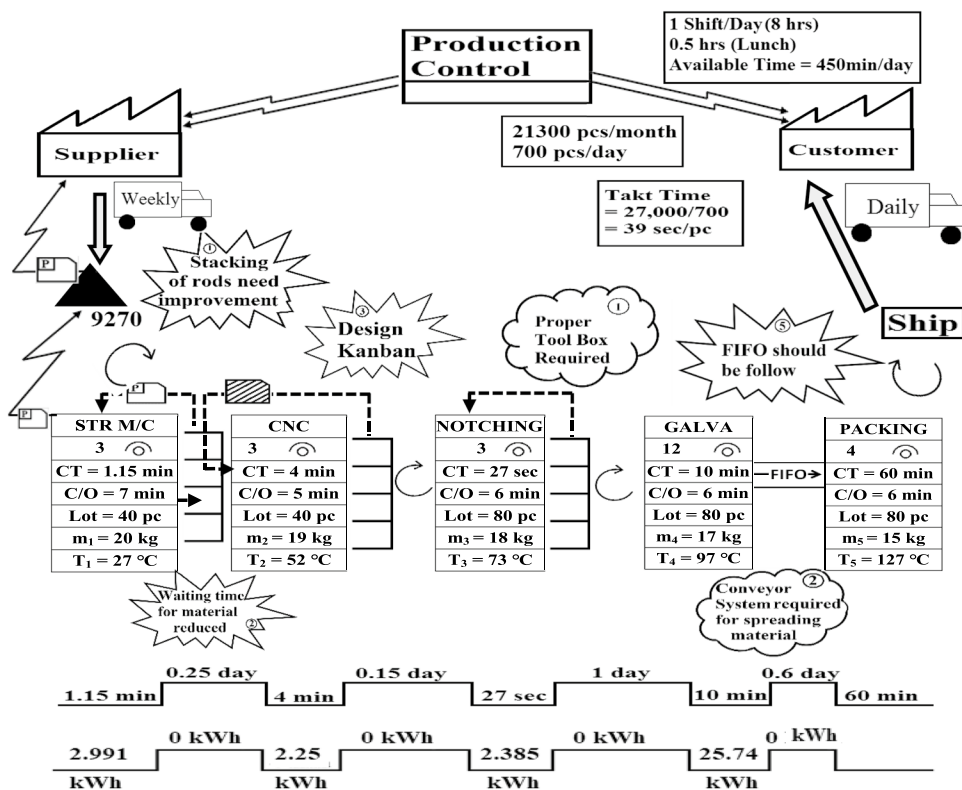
1 Shift/Day (8 hrs)
0.5 hrs (Lunch)
Available Time = 450min/day

Production Control

Supplier

21300 pcs/month
700 pcs/day

Customer

Weekly

Takt Time
= 27,000/700
= 39 sec/pc

Daily

P

① Stacking of rods need improvement

9270

③ Design Kanban

Proper Tool Box Required ①

⑤ FIFO should be follow

Ship

P

P

| STR M/C |
|---|
| 3 |
| CT = 1.15 min |
| C/O = 7 min |
| Lot = 40 pc |
| $m_1$ = 20 kg |
| $T_1$ = 27 °C |

| CNC |
|---|
| 3 |
| CT = 4 min |
| C/O = 5 min |
| Lot = 40 pc |
| $m_2$ = 19 kg |
| $T_2$ = 52 °C |

| NOTCHING |
|---|
| 3 |
| CT = 27 sec |
| C/O = 6 min |
| Lot = 80 pc |
| $m_3$ = 18 kg |
| $T_3$ = 73 °C |

| GALVA |
|---|
| 12 |
| CT = 10 min |
| C/O = 6 min |
| Lot = 80 pc |
| $m_4$ = 17 kg |
| $T_4$ = 97 °C |

FIFO

| PACKING |
|---|
| 4 |
| CT = 60 min |
| C/O = 6 min |
| Lot = 80 pc |
| $m_5$ = 15 kg |
| $T_5$ = 127 °C |

Waiting time for material reduced ②

② Conveyor System required for spreading material

0.25 day 0.15 day 1 day 0.6 day
1.15 min 4 min 27 sec 10 min 60 min

0 kWh 0 kWh 0 kWh 0 kWh
2.991 kWh 2.25 kWh 2.385 kWh 25.74 kWh